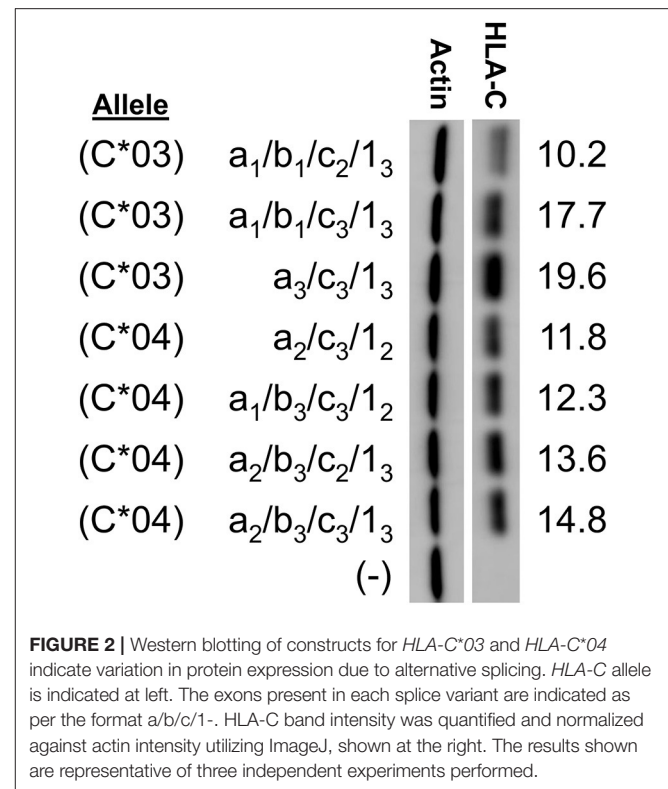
Actin

HLA-C

Allele

(C*03) $a_1/b_1/c_2/1_3$ 10.2

(C*03) $a_1/b_1/c_3/1_3$ 17.7

(C*03) $a_3/c_3/1_3$ 19.6

(C*04) $a_2/c_3/1_2$ 11.8

(C*04) $a_1/b_3/c_3/1_2$ 12.3

(C*04) $a_2/b_3/c_2/1_3$ 13.6

(C*04) $a_2/b_3/c_3/1_3$ 14.8

(-)

**FIGURE 2 |** Western blotting of constructs for *HLA-C*03* and *HLA-C*04* indicate variation in protein expression due to alternative splicing. *HLA-C* allele is indicated at left. The exons present in each splice variant are indicated as per the format a/b/c/1-. HLA-C band intensity was quantified and normalized against actin intensity utilizing ImageJ, shown at the right. The results shown are representative of three independent experiments performed.